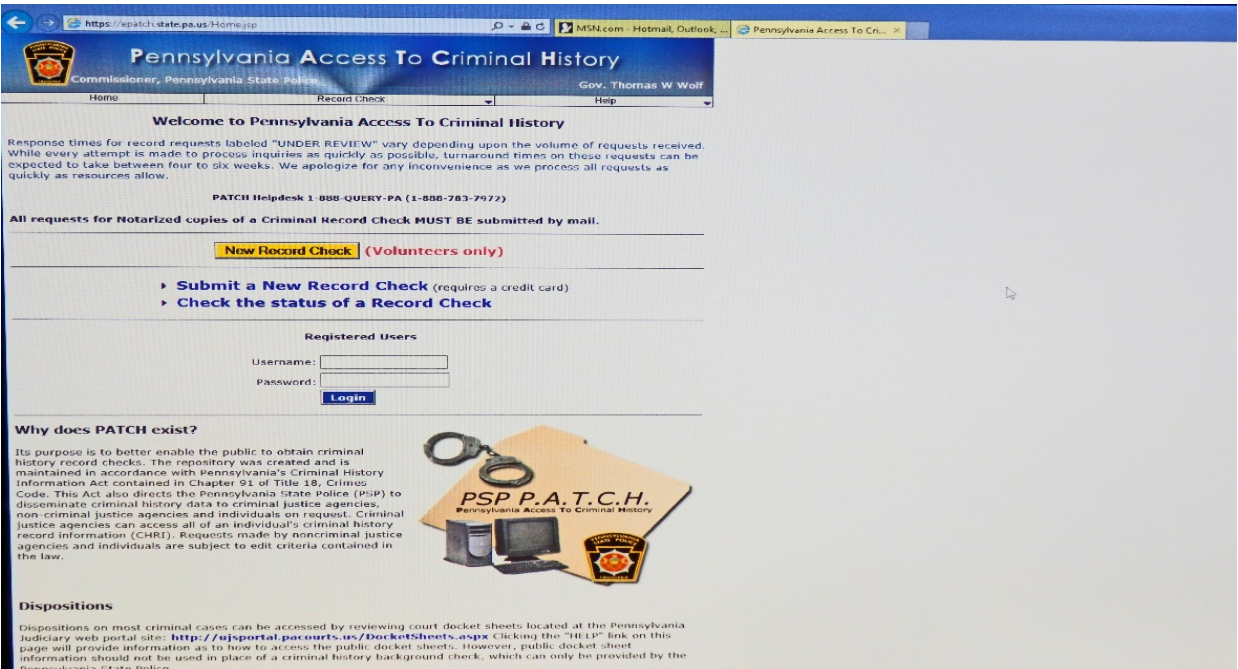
https://epatch.state.pa.us/Home.jsp

MSN.com - Hotmail, Outlook, ...

Pennsylvania Access To Cri...

Pennsylvania Access To Criminal History

Commissioner, Pennsylvania State Police

Gov. Thomas W Wolf

Home

Record Check

Help

Welcome to Pennsylvania Access To Criminal History

Response times for record requests labeled "UNDER REVIEW" vary depending upon the volume of requests received. While every attempt is made to process inquiries as quickly as possible, turnaround times on these requests can be expected to take between four to six weeks. We apologize for any inconvenience as we process all requests as quickly as resources allow.

PATCH Helpdesk 1-888-QUERY-PA (1-888-783-7972)

All requests for Notarized copies of a Criminal Record Check MUST BE submitted by mail.

New Record Check (Volunteers only)

Submit a New Record Check (requires a credit card)

Check the status of a Record Check

Registered Users

Username:

Password:

Login

Why does PATCH exist?

Its purpose is to better enable the public to obtain criminal history record checks. The repository was created and is maintained in accordance with Pennsylvania's Criminal History Information Act contained in Chapter 91 of Title 18, Crimes Code. This Act also directs the Pennsylvania State Police (PSP) to disseminate criminal history data to criminal justice agencies, non-criminal justice agencies and individuals on request. Criminal justice agencies can access all of an individual's criminal history record information (CHRI). Requests made by noncriminal justice agencies and individuals are subject to edit criteria contained in the law.

PSP P.A.T.C.H.

Pennsylvania Access To Criminal History

Dispositions

Dispositions on most criminal cases can be accessed by reviewing court docket sheets located at the Pennsylvania Judiciary web portal site: http://ujsportal.pacourts.us/DocketSheets.aspx Clicking the "HELP" link on this page will provide information as to how to access the public docket sheets. However, public docket sheet information should not be used in place of a criminal history background check, which can only be provided by the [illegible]